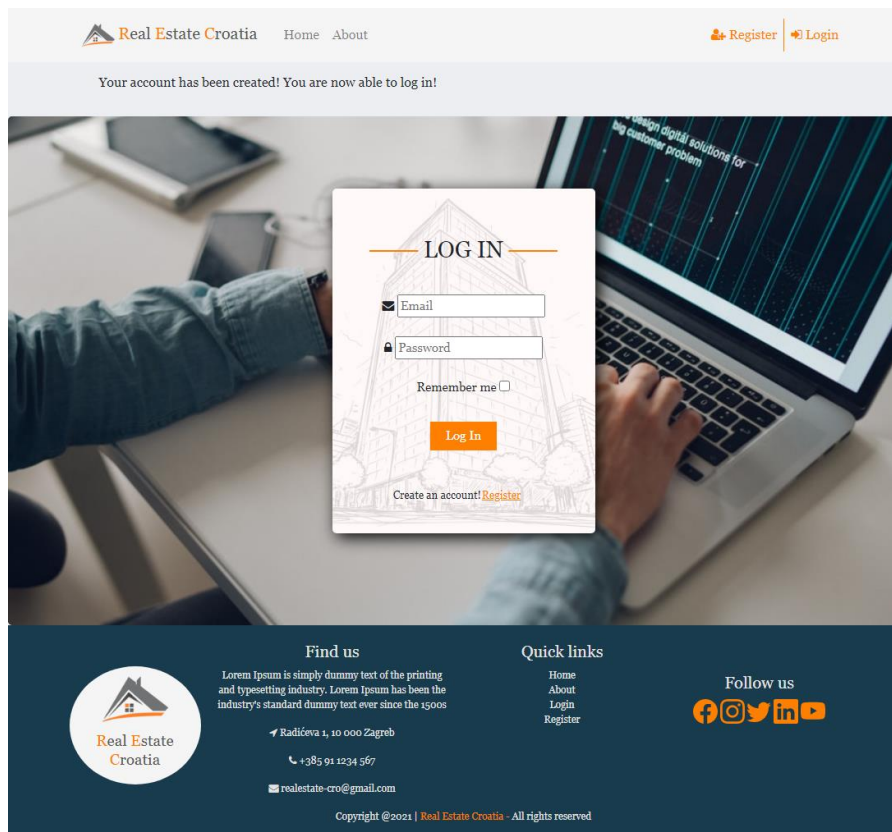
Real Estate Croatia Home About

Register | Login

Your account has been created! You are now able to log in!

design digital solutions for big customer problem

LOG IN

Email

Password

Remember me

Log In

Create an account! Register

Real Estate Croatia

Find us

Lorem Ipsum is simply dummy text of the printing and typesetting industry. Lorem Ipsum has been the industry's standard dummy text ever since the 1500s

Radićeva 1, 10 000 Zagreb

+385 91 1234 567

realestate-cro@gmail.com

Quick links

Home
About
Login
Register

Follow us

Copyright @2021 | Real Estate Croatia - All rights reserved